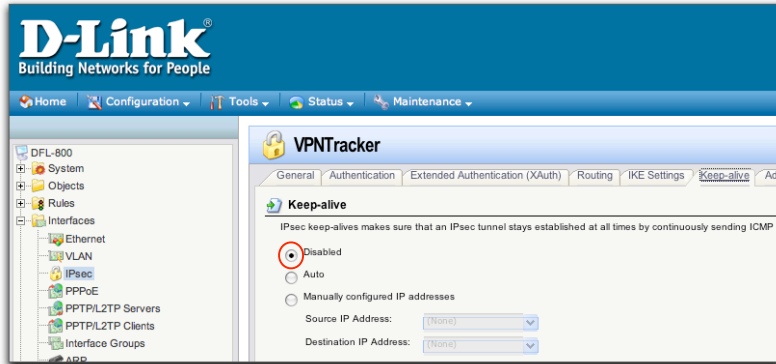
D-Link®
Building Networks for People

Home | Configuration | Tools | Status | Maintenance

DFL-800
System
Objects
Rules
Interfaces
Ethernet
VLAN
IPsec
PPPoE
PPTP/L2TP Servers
PPTP/L2TP Clients
Interface Groups
ARP

VPNTracker

General | Authentication | Extended Authentication (XAuth) | Routing | IKE Settings | Keep-alive | Ad

Keep-alive

IPsec keep-alives makes sure that an IPsec tunnel stays established at all times by continuously sending ICMP

Disabled
Auto
Manually configured IP addresses
Source IP Address: (None)
Destination IP Address: (None)